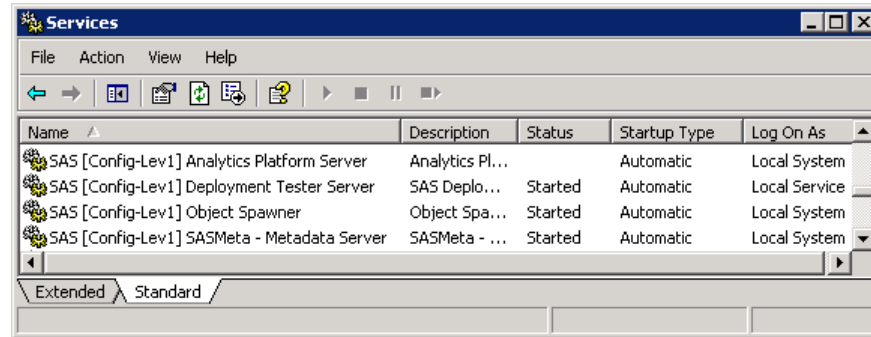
Services

File Action View Help

| Name | Description | Status | Startup Type | Log On As |
|---|---|---|---|---|
| SAS [Config-Lev1] Analytics Platform Server | Analytics Pl... | | Automatic | Local System |
| SAS [Config-Lev1] Deployment Tester Server | SAS Deplo... | Started | Automatic | Local Service |
| SAS [Config-Lev1] Object Spawner | Object Spa... | Started | Automatic | Local System |
| SAS [Config-Lev1] SASMeta - Metadata Server | SASMeta - ... | Started | Automatic | Local System |

Extended Standard